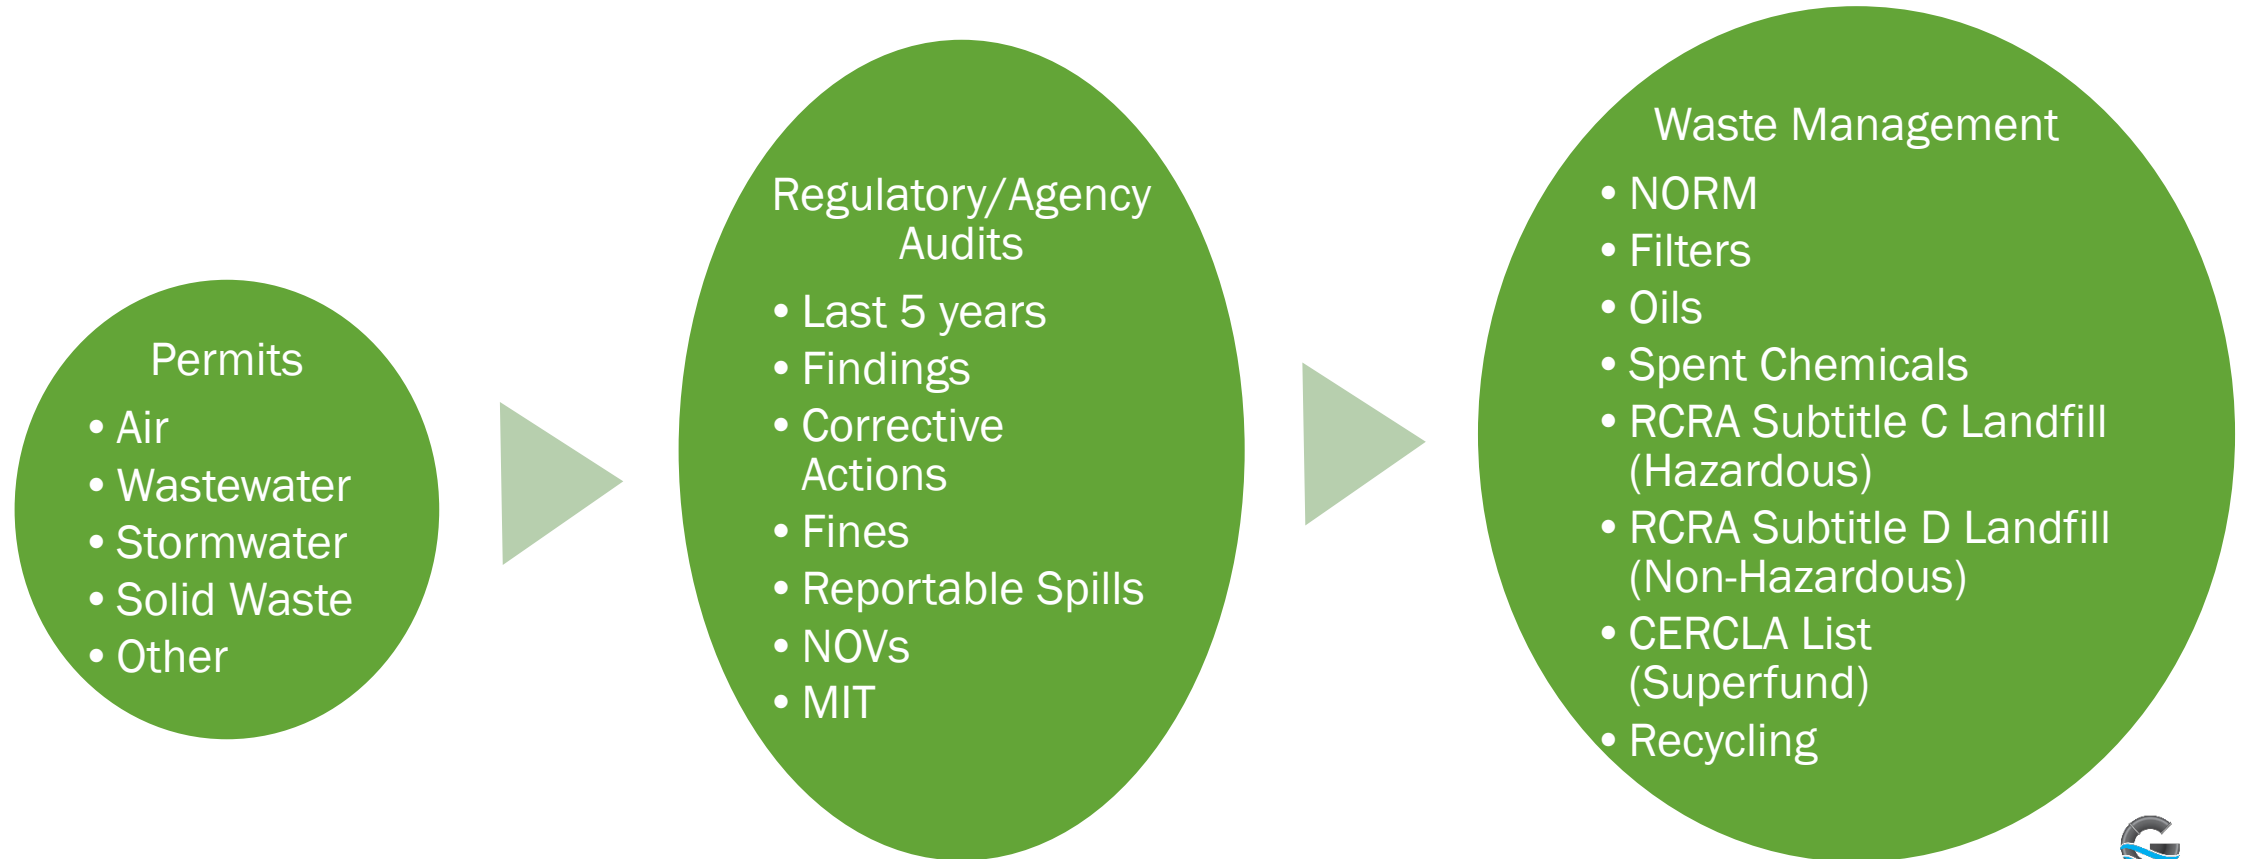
Permits

- Air
- Wastewater
- Stormwater
- Solid Waste
- Other

Regulatory/Agency Audits

- Last 5 years
- Findings
- Corrective Actions
- Fines
- Reportable Spills
- NOVs
- MIT

Waste Management

- NORM
- Filters
- Oils
- Spent Chemicals
- RCRA Subtitle C Landfill (Hazardous)
- RCRA Subtitle D Landfill (Non-Hazardous)
- CERCLA List (Superfund)
- Recycling